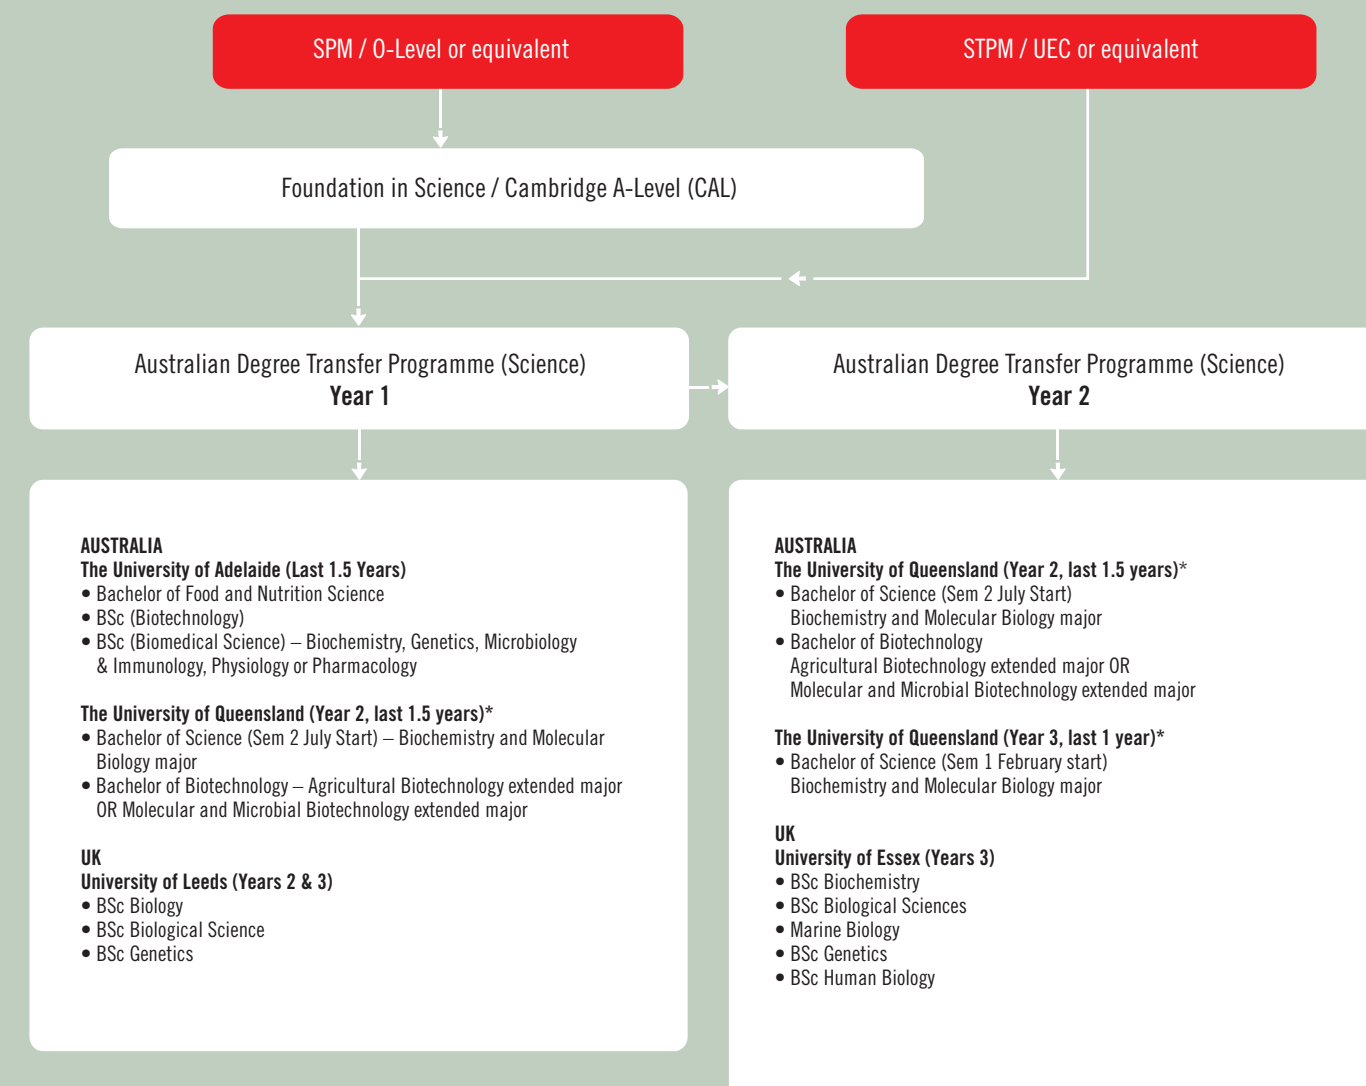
SPM / O-Level or equivalent

STPM / UEC or equivalent

Foundation in Science / Cambridge A-Level (CAL)

Australian Degree Transfer Programme (Science)
Year 1

Australian Degree Transfer Programme (Science)
Year 2

AUSTRALIA
The University of Adelaide (Last 1.5 Years)
• Bachelor of Food and Nutrition Science
• BSc (Biotechnology)
• BSc (Biomedical Science) – Biochemistry, Genetics, Microbiology & Immunology, Physiology or Pharmacology

The University of Queensland (Year 2, last 1.5 years)*
• Bachelor of Science (Sem 2 July Start) – Biochemistry and Molecular Biology major
• Bachelor of Biotechnology – Agricultural Biotechnology extended major OR Molecular and Microbial Biotechnology extended major

UK
University of Leeds (Years 2 & 3)
• BSc Biology
• BSc Biological Science
• BSc Genetics

AUSTRALIA
The University of Queensland (Year 2, last 1.5 years)*
• Bachelor of Science (Sem 2 July Start)
Biochemistry and Molecular Biology major
• Bachelor of Biotechnology
Agricultural Biotechnology extended major OR
Molecular and Microbial Biotechnology extended major

The University of Queensland (Year 3, last 1 year)*
• Bachelor of Science (Sem 1 February start)
Biochemistry and Molecular Biology major

UK
University of Essex (Years 3)
• BSc Biochemistry
• BSc Biological Sciences
• Marine Biology
• BSc Genetics
• BSc Human Biology